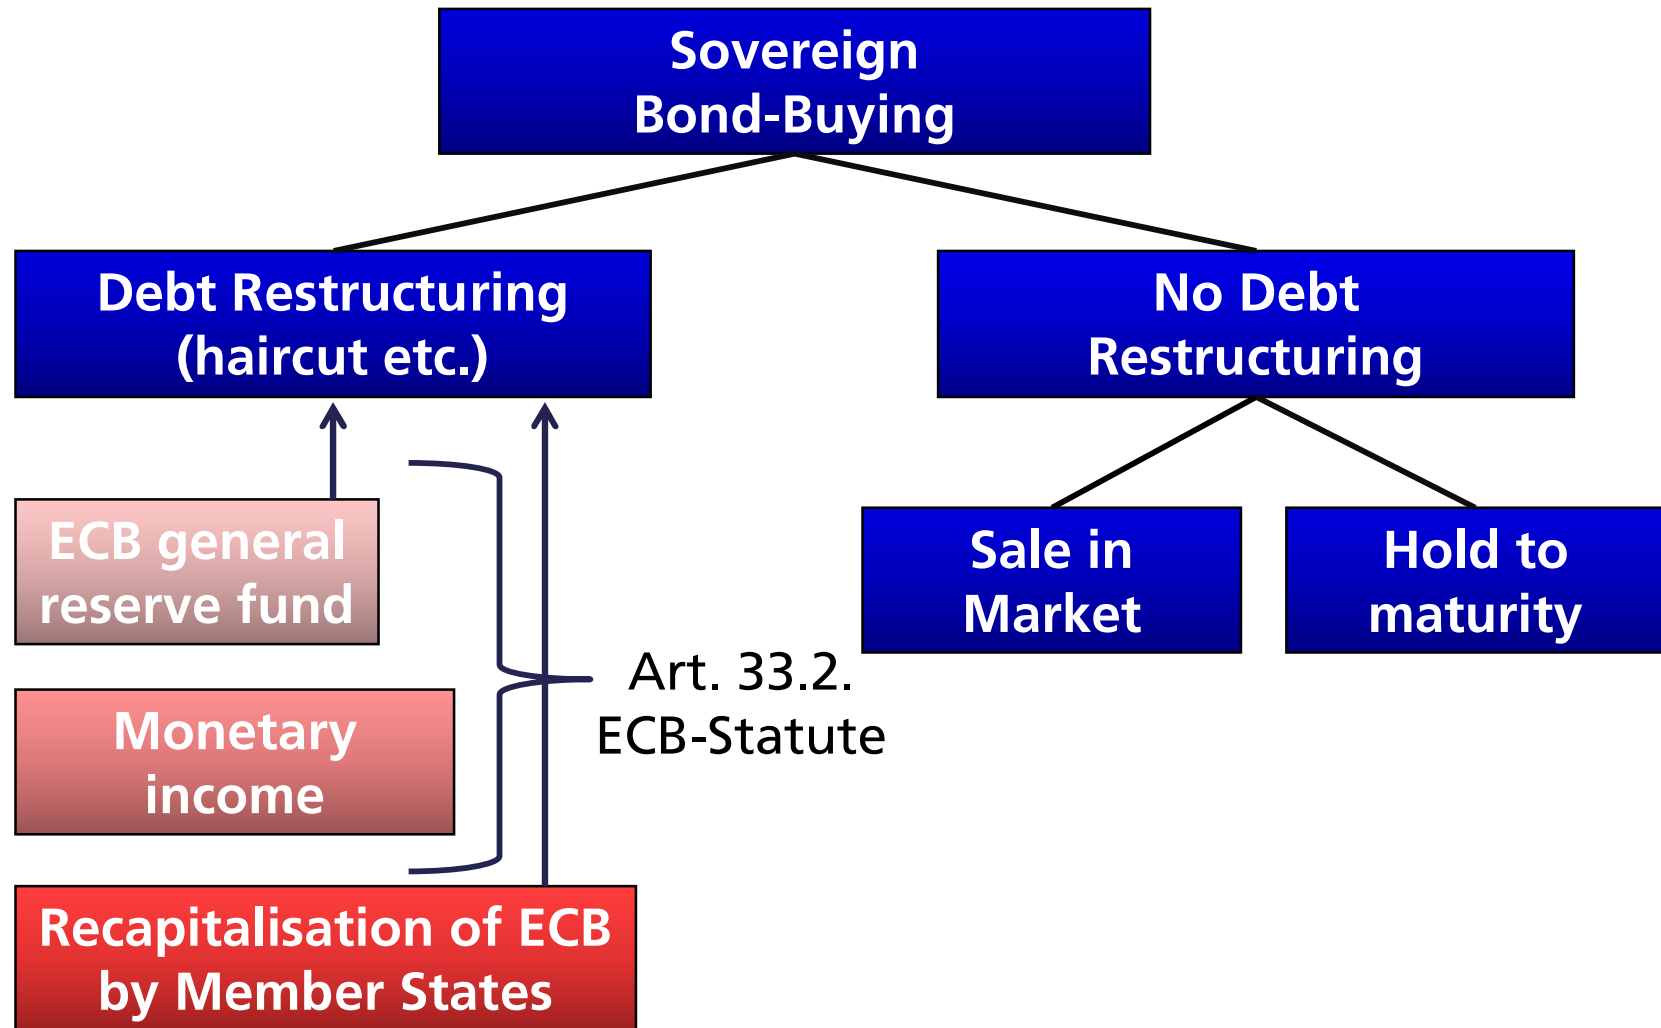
Sovereign Bond-Buying

Debt Restructuring (haircut etc.)

No Debt Restructuring

ECB general reserve fund

Monetary income

Recapitalisation of ECB by Member States

Art. 33.2. ECB-Statute

Sale in Market

Hold to maturity